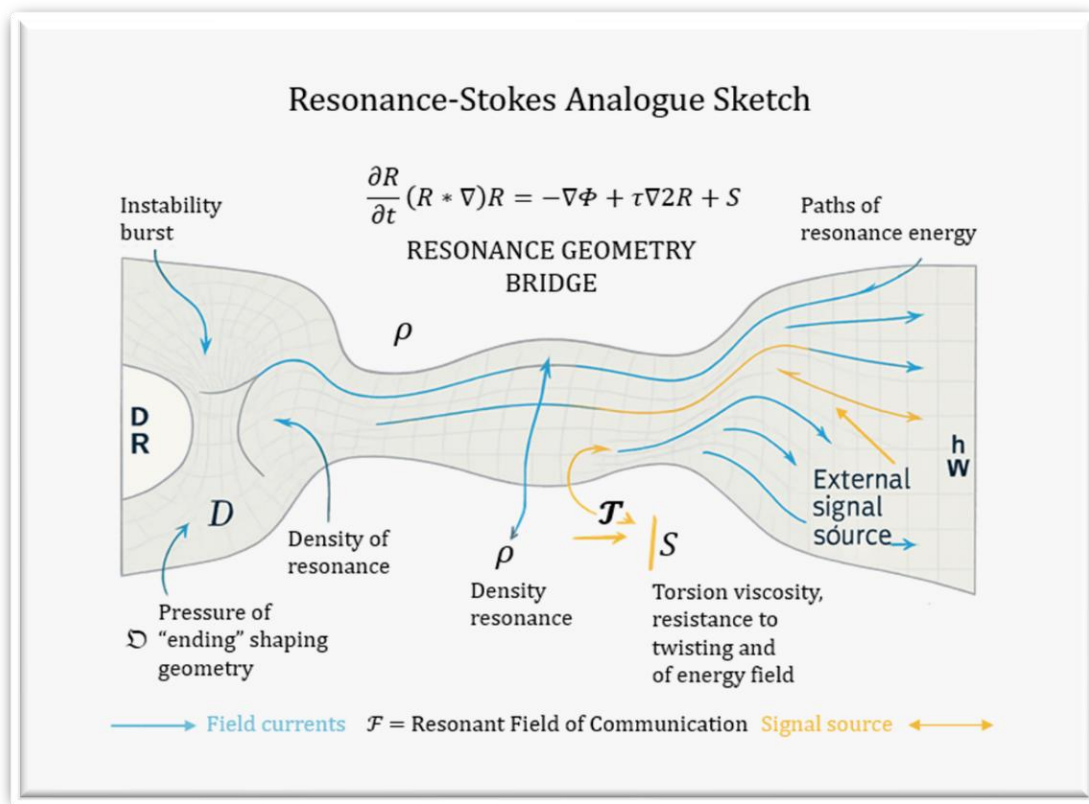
Resonance-Stokes Analogue Sketch

$\frac{\partial R}{\partial t}(R * \nabla)R = -\nabla\Phi + \tau\nabla 2R + S$

Instability burst

Paths of resonance energy

RESONANCE GEOMETRY BRIDGE

$\rho$

D R

h W

External signal source

$D$

$\mathcal{T}$

$S$

Density of resonance

$\rho$

Density resonance

Torsion viscosity, resistance to twisting and of energy field

Pressure of $\mathfrak{D}$ "ending" shaping geometry

Field currents $\mathcal{F}$ = Resonant Field of Communication Signal source